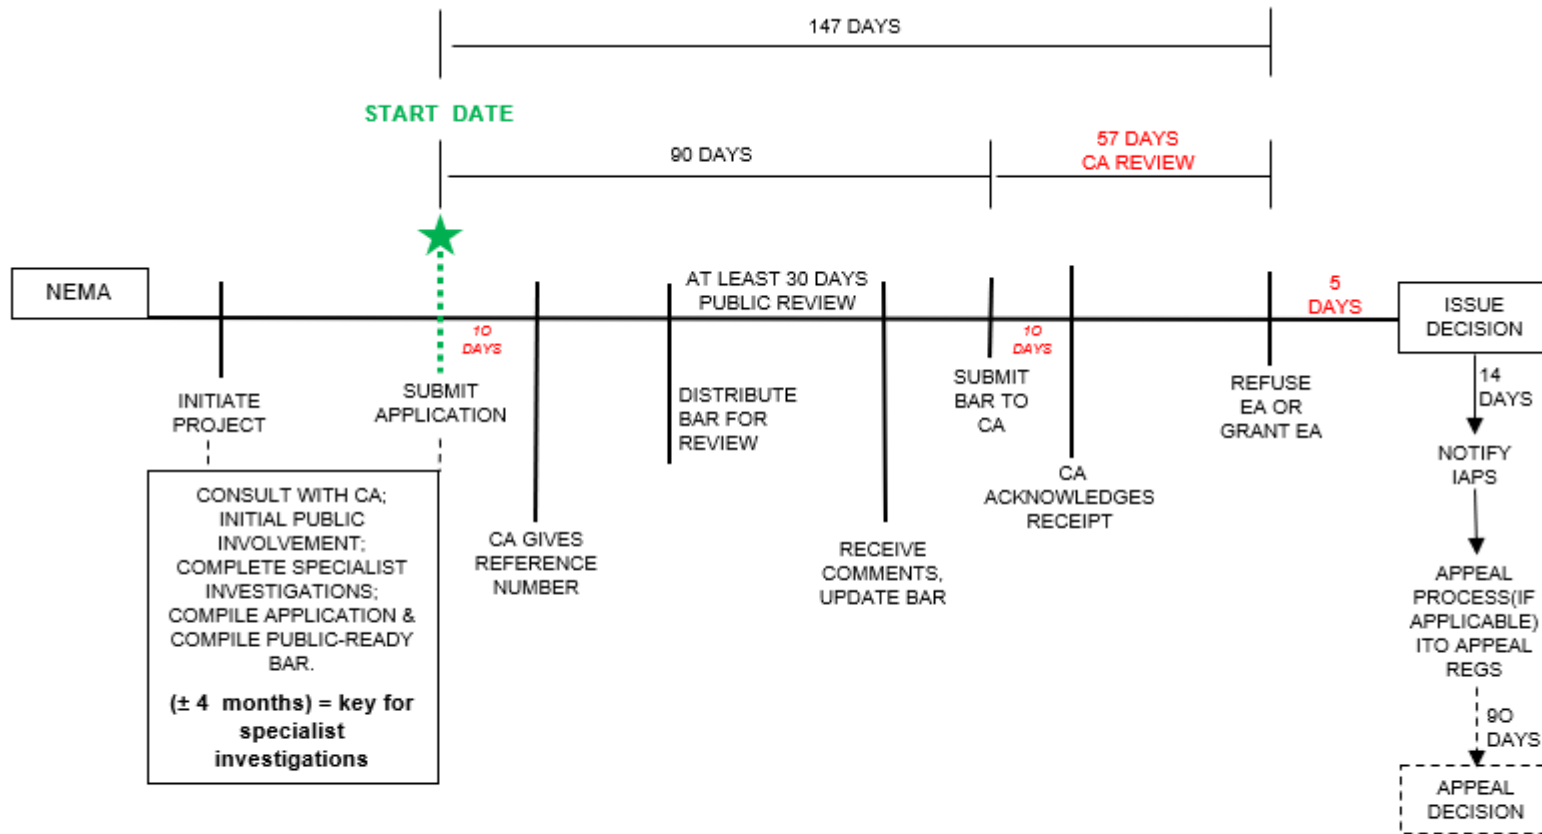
147 DAYS

START DATE

90 DAYS

57 DAYS
CA REVIEW

NEMA

AT LEAST 30 DAYS
PUBLIC REVIEW

5
DAYS

ISSUE
DECISION

10
DAYS

10
DAYS

INITIATE
PROJECT

SUBMIT
APPLICATION

DISTRIBUTE
BAR FOR
REVIEW

SUBMIT
BAR TO
CA

REFUSE
EA OR
GRANT EA

14
DAYS

NOTIFY
IAPS

CONSULT WITH CA; INITIAL PUBLIC INVOLVEMENT; COMPLETE SPECIALIST INVESTIGATIONS; COMPILE APPLICATION & COMPILE PUBLIC-READY BAR.

(± 4 months) = key for specialist investigations

CA GIVES
REFERENCE
NUMBER

RECEIVE
COMMENTS,
UPDATE BAR

CA
ACKNOWLEDGES
RECEIPT

APPEAL
PROCESS(IF
APPLICABLE)
ITO APPEAL
REGS

90
DAYS

APPEAL
DECISION